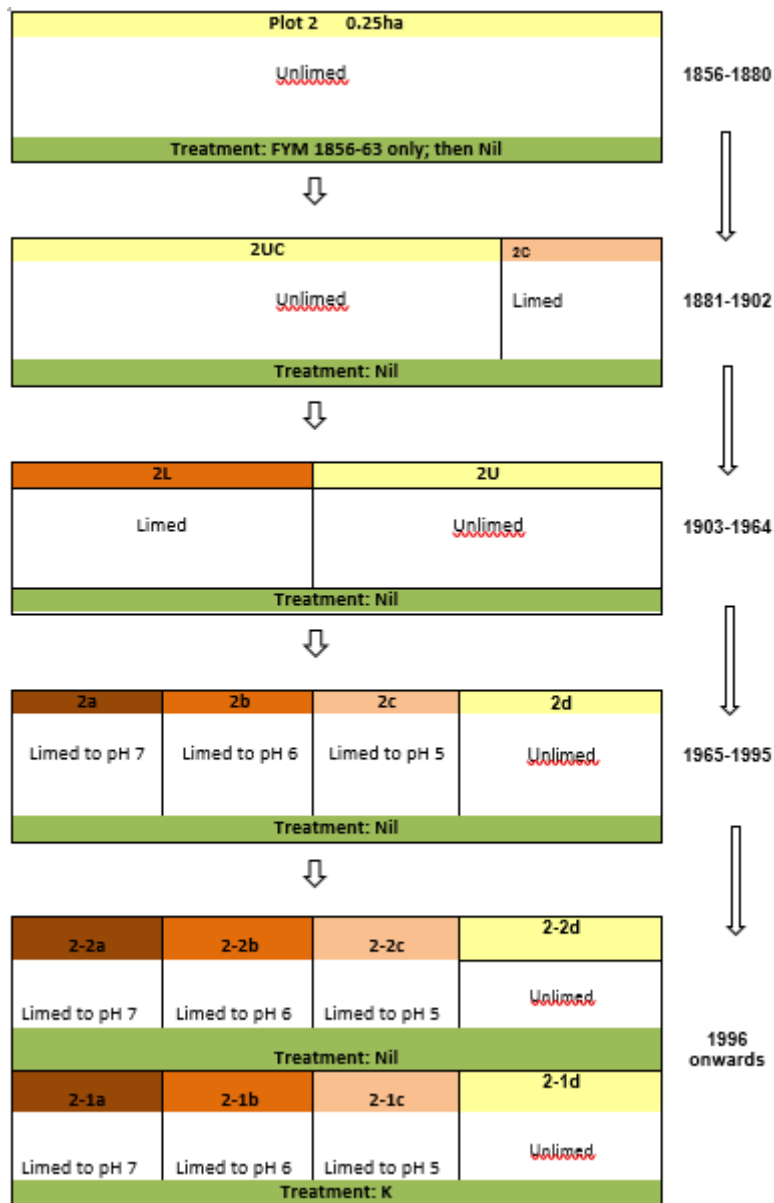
Plot 2 0.25ha

Unlimed

Treatment: FYM 1856-63 only; then Nil

1856-1880

| 2UC | 2C |
|---|---|
| Unlimed | Limed |

Treatment: Nil

1881-1902

| 2L | 2U |
|---|---|
| Limed | Unlimed |

Treatment: Nil

1903-1964

| 2a | 2b | 2c | 2d |
|---|---|---|---|
| Limed to pH 7 | Limed to pH 6 | Limed to pH 5 | Unlimed |

Treatment: Nil

1965-1995

| 2-2a | 2-2b | 2-2c | 2-2d |
|---|---|---|---|
| Limed to pH 7 | Limed to pH 6 | Limed to pH 5 | Unlimed |

Treatment: Nil

| 2-1a | 2-1b | 2-1c | 2-1d |
|---|---|---|---|
| Limed to pH 7 | Limed to pH 6 | Limed to pH 5 | Unlimed |

Treatment: K

1996 onwards